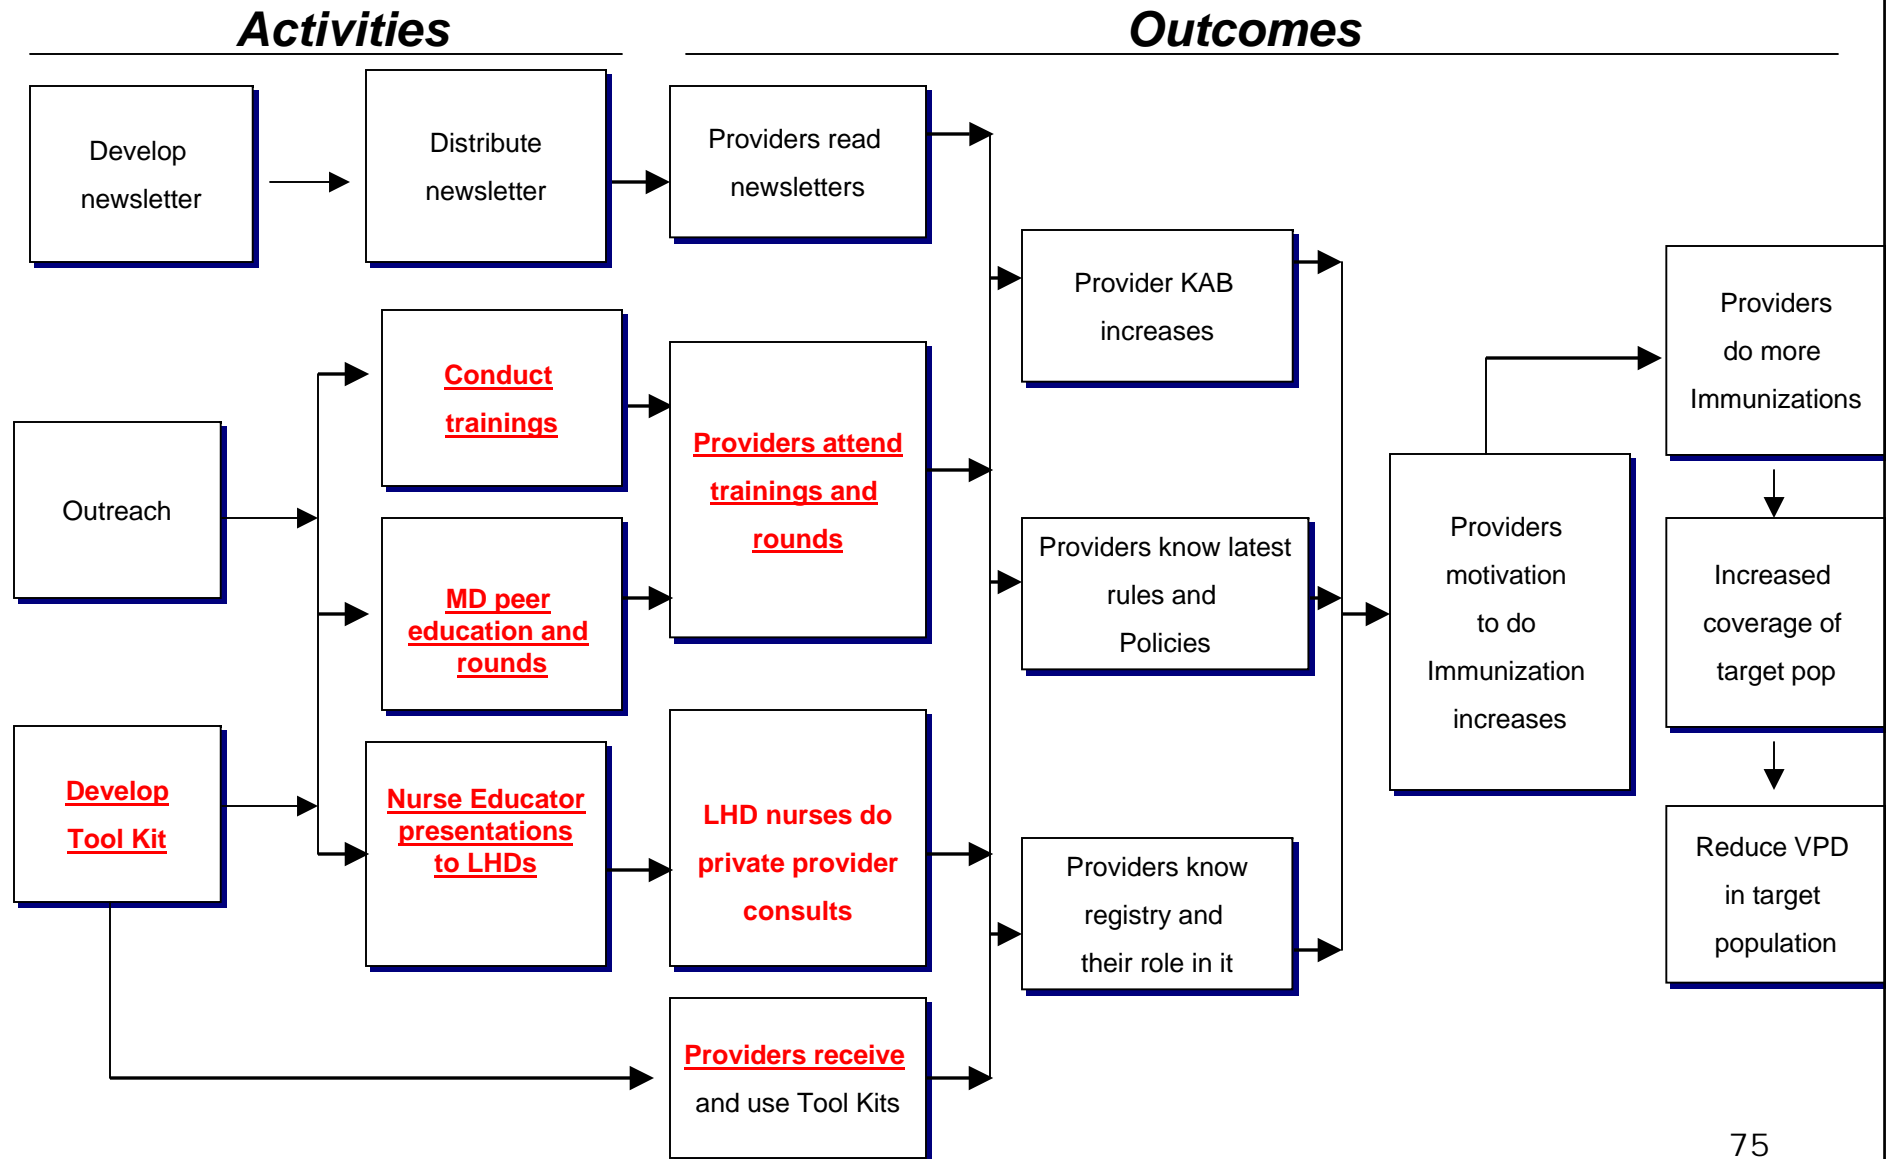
Activities

Outcomes

Develop newsletter

Distribute newsletter

Providers read newsletters

Provider KAB increases

Providers do more Immunizations

Conduct trainings

Providers attend trainings and rounds

Outreach

MD peer education and rounds

Providers know latest rules and Policies

Providers motivation to do Immunization increases

Increased coverage of target pop

Develop Tool Kit

Nurse Educator presentations to LHDs

LHD nurses do private provider consults

Providers know registry and their role in it

Reduce VPD in target population

Providers receive and use Tool Kits

75